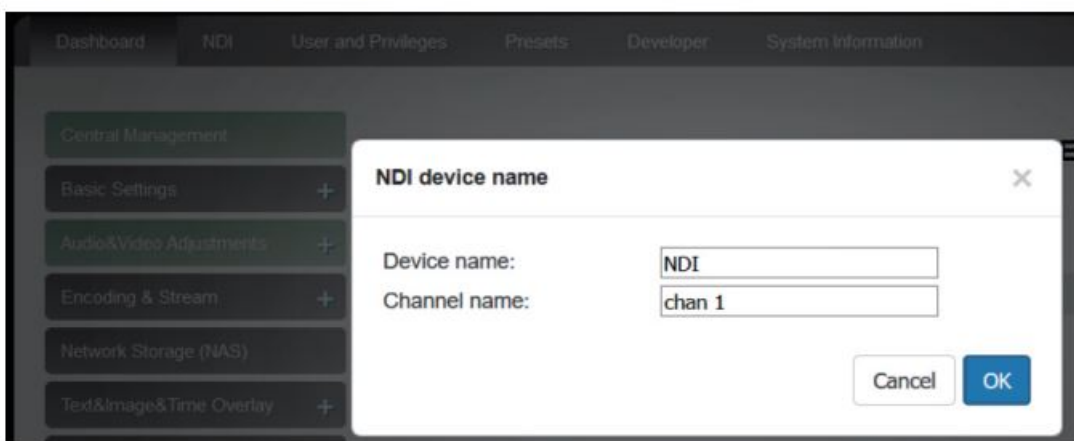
Dashboard NDI User and Privileges Presets Developer System Information

Central Management
Basic Settings +
Audio&Video Adjustments +
Encoding & Stream +
Network Storage (NAS)
Text&Image&Time Overlay +

NDI device name ×

Device name: NDI
Channel name: chan 1

Cancel OK